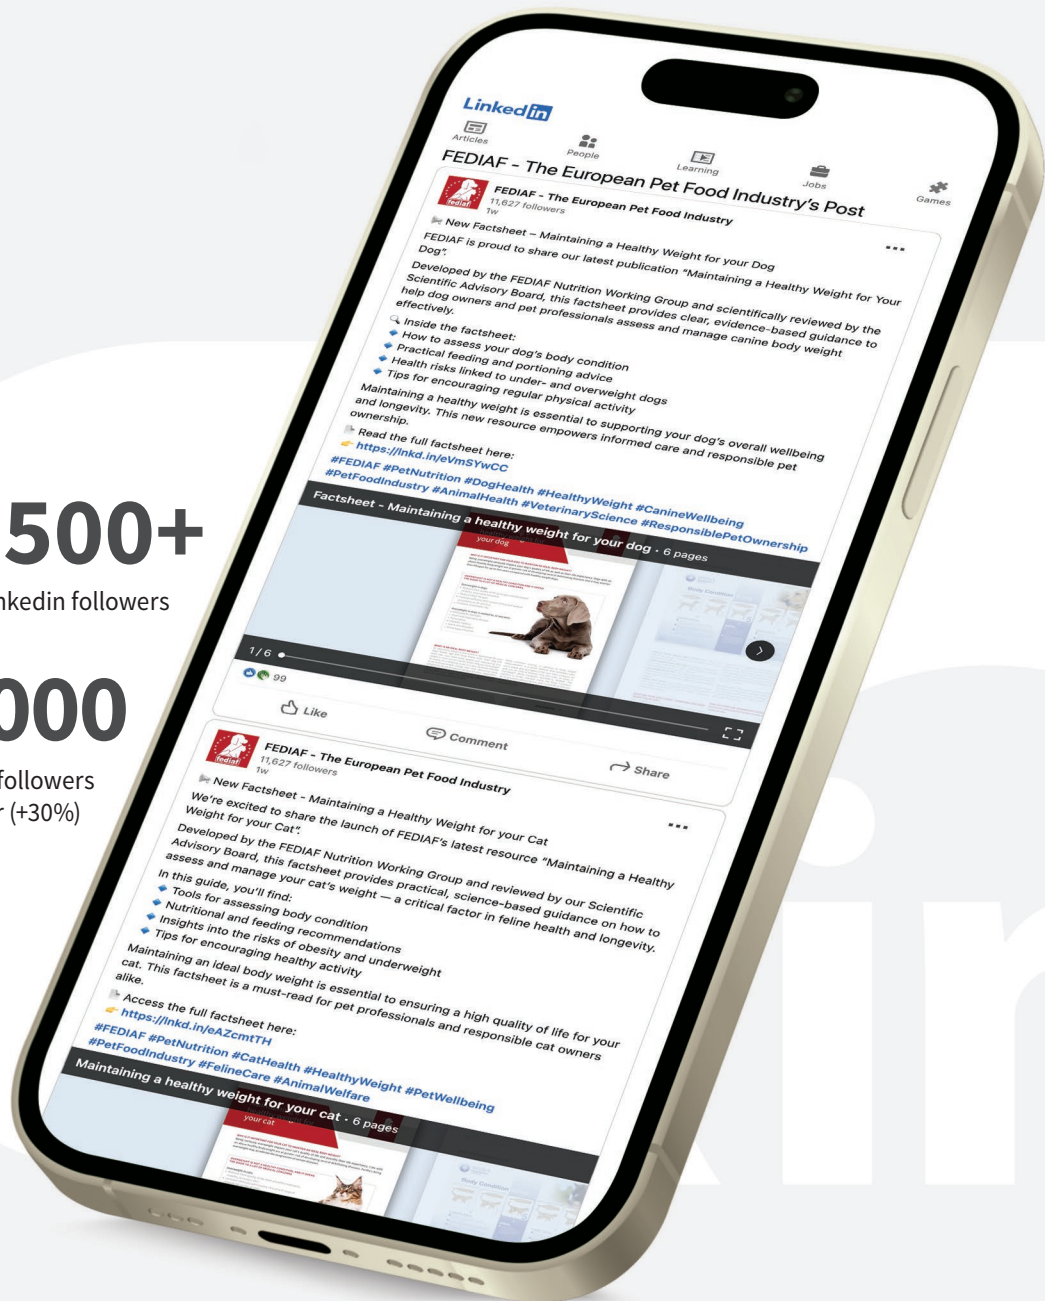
500+
kedin followers

000
followers
r (+30%)

Linkedin
Articles People Learning Jobs Games

FEDIAF - The European Pet Food Industry's Post

FEDIAF - The European Pet Food Industry
11,627 followers
1w

New Factsheet – Maintaining a Healthy Weight for your Dog
FEDIAF is proud to share our latest publication "Maintaining a Healthy Weight for Your Dog".
Developed by the FEDIAF Nutrition Working Group and scientifically reviewed by the Scientific Advisory Board, this factsheet provides clear, evidence-based guidance to help dog owners and pet professionals assess and manage canine body weight effectively.
Inside the factsheet:
How to assess your dog's body condition
Practical feeding and portioning advice
Health risks linked to under- and overweight dogs
Tips for encouraging regular physical activity
Maintaining a healthy weight is essential to supporting your dog's overall wellbeing and longevity. This new resource empowers informed care and responsible pet ownership.
Read the full factsheet here:
https://lnkd.in/eVmSYwCC
#FEDIAF #PetNutrition #DogHealth #HealthyWeight #CanineWellbeing #PetFoodIndustry #AnimalHealth #VeterinaryScience #ResponsiblePetOwnership

Factsheet - Maintaining a healthy weight for your dog • 6 pages
1 / 6
99
Like Comment Share

FEDIAF - The European Pet Food Industry
11,627 followers
1w

New Factsheet - Maintaining a Healthy Weight for your Cat
We're excited to share the launch of FEDIAF's latest resource "Maintaining a Healthy Weight for your Cat".
Developed by the FEDIAF Nutrition Working Group and reviewed by our Scientific Advisory Board, this factsheet provides practical, science-based guidance on how to assess and manage your cat's weight — a critical factor in feline health and longevity.
In this guide, you'll find:
Tools for assessing body condition
Nutritional and feeding recommendations
Insights into the risks of obesity and underweight
Tips for encouraging healthy activity
Maintaining an ideal body weight is essential to ensuring a high quality of life for your cat. This factsheet is a must-read for pet professionals and responsible cat owners alike.
Access the full factsheet here:
https://lnkd.in/eAZcmtTH
#FEDIAF #PetNutrition #CatHealth #HealthyWeight #PetWellbeing #PetFoodIndustry #FelineCare #AnimalWelfare

Maintaining a healthy weight for your cat • 6 pages